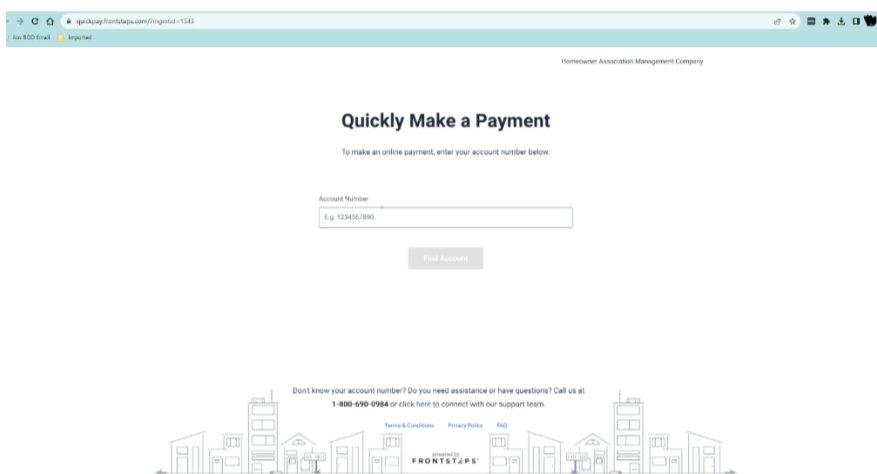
quickpay.frontsteps.com/?mgmtid=1543

Join BOD Email Imported

Homeowner Association Management Company

Quickly Make a Payment

To make an online payment, enter your account number below.

Account Number

E.g. 1234567890

Find Account

Don't know your account number? Do you need assistance or have questions? Call us at 1-800-690-0984 or click here to connect with our support team.

Terms & Conditions Privacy Policy FAQ

powered by FRONTSTEPS